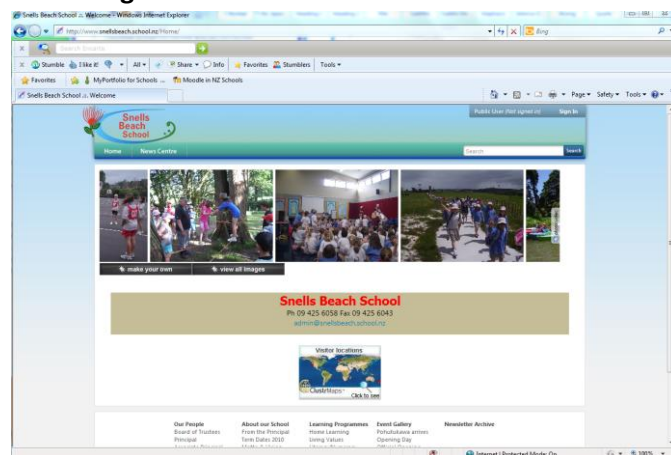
Snells Beach School :: Welcome - Windows Internet Explorer

http://www.snellsbeach.school.nz/Home/

Bing

Search Snares

Stumble I like it! All Share Info Favorites Stumblers Tools

Favorites MyPortfolio for Schools ... Moodle in NZ Schools

Snells Beach School :: Welcome

Page Safety Tools

Public User (Not signed in) Sign In

Snells Beach School

Home News Centre

Search

make your own view all images

Snells Beach School

Ph 09 425 6058 Fax 09 425 6043

admin@snellsbeach.school.nz

Visitor locations

ClustrMaps

Click to see

Our People
Board of Trustees
Principal

About our School
From the Principal
Term Dates 2010

Learning Programmes
Home Learning
Living Values

Event Gallery
Pohutukawa arrives
Opening Day

Newsletter Archive

Internet | Protected Mode: On

100%